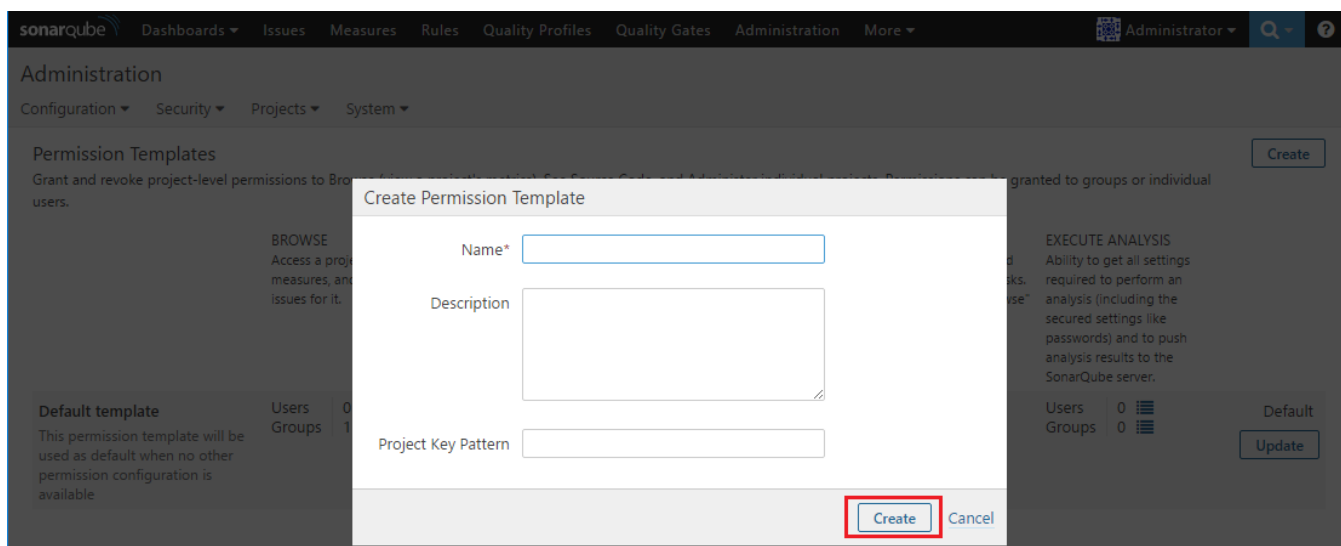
sonarqube Dashboards ▾ Issues Measures Rules Quality Profiles Quality Gates Administration More ▾ Administrator ▾ ?

Administration

Configuration ▾ Security ▾ Projects ▾ System ▾

Permission Templates

Create

Grant and revoke project-level permissions to Bro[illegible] granted to groups or individual users.

BROWSE
Access a proje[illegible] measures, and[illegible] issues for it.

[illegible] d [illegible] sks. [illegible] vse"

EXECUTE ANALYSIS
Ability to get all settings required to perform an analysis (including the secured settings like passwords) and to push analysis results to the SonarQube server.

Default template
This permission template will be used as default when no other permission configuration is available

Users 0
Groups 1

Users 0
Groups 0

Default

Update

Create Permission Template

Name*

Description

Project Key Pattern

Create Cancel